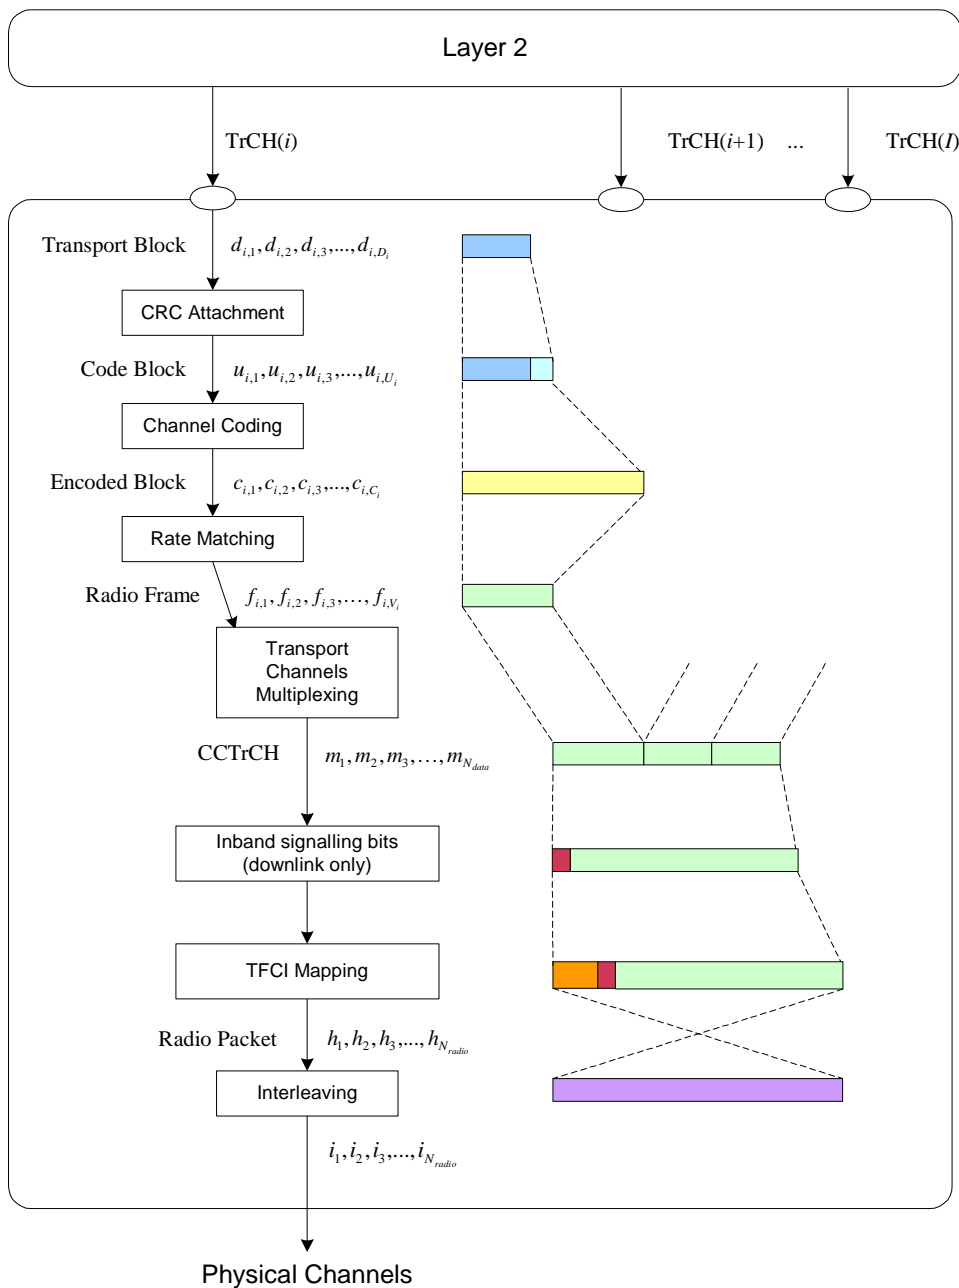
Layer 2

TrCH($i$)

TrCH($i$+1) ...

TrCH($I$)

Transport Block $d_{i,1}, d_{i,2}, d_{i,3}, ..., d_{i,D_i}$

CRC Attachment

Code Block $u_{i,1}, u_{i,2}, u_{i,3}, ..., u_{i,U_i}$

Channel Coding

Encoded Block $c_{i,1}, c_{i,2}, c_{i,3}, ..., c_{i,C_i}$

Rate Matching

Radio Frame $f_{i,1}, f_{i,2}, f_{i,3}, \ldots, f_{i,V_i}$

Transport Channels Multiplexing

CCTrCH $m_1, m_2, m_3, \ldots, m_{N_{data}}$

Inband signalling bits (downlink only)

TFCI Mapping

Radio Packet $h_1, h_2, h_3, ..., h_{N_{radio}}$

Interleaving

$i_1, i_2, i_3, ..., i_{N_{radio}}$

Physical Channels